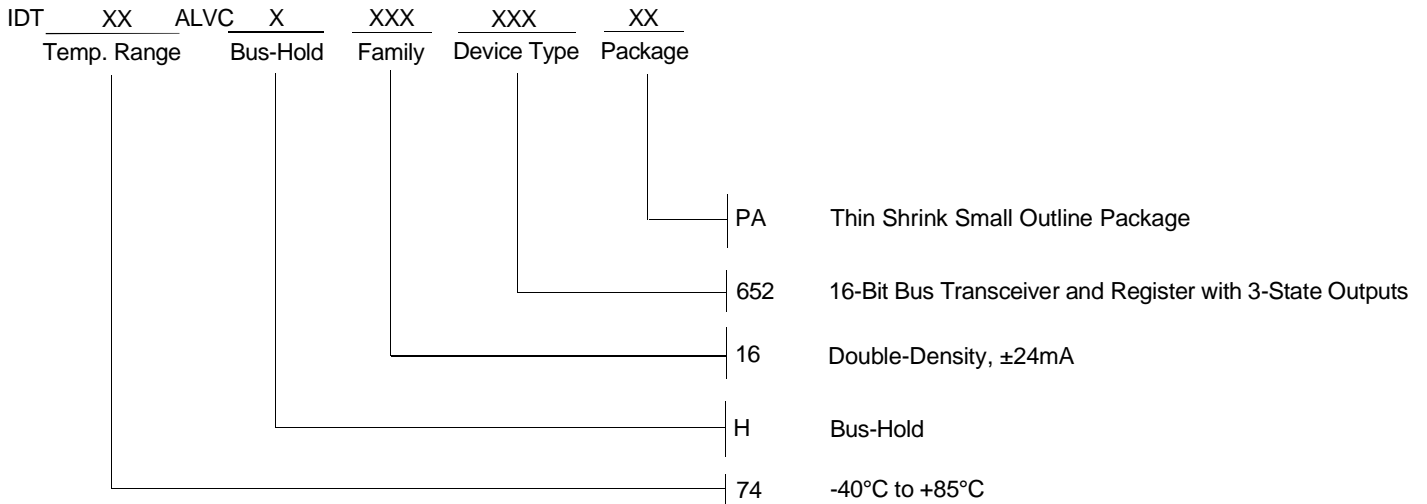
IDT XX ALVC X XXX XXX XX
Temp. Range Bus-Hold Family Device Type Package

PA Thin Shrink Small Outline Package

652 16-Bit Bus Transceiver and Register with 3-State Outputs

16 Double-Density, ±24mA

H Bus-Hold

74 -40°C to +85°C